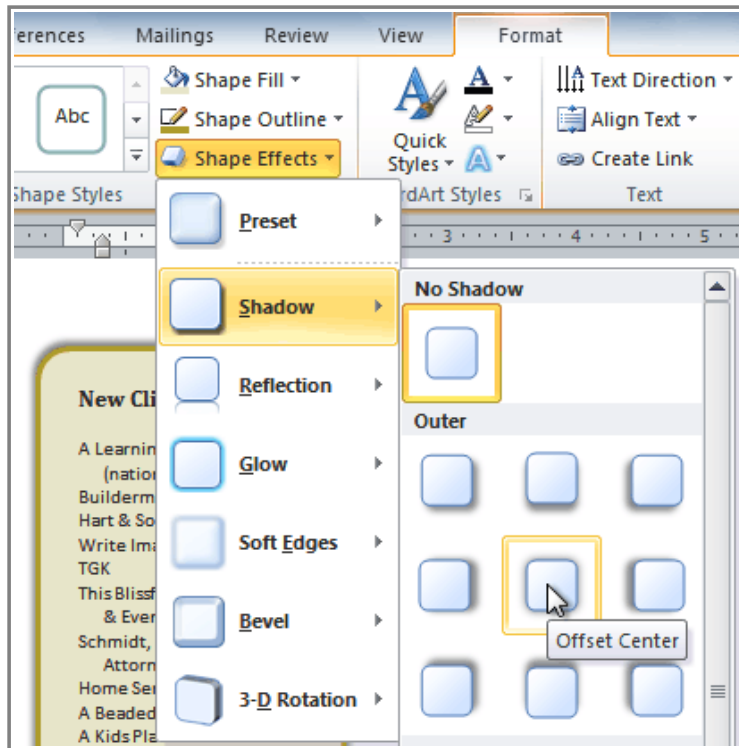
erences Mailings Review View Format

Abc

Shape Fill
Shape Outline
Shape Effects

Shape Styles

Quick Styles

rdArt Styles

Text Direction
Align Text
Create Link

Text

Preset

Shadow

Reflection

Glow

Soft Edges

Bevel

3-D Rotation

No Shadow

Outer

Offset Center

New Cli

A Learnin
(nation
Builderm
Hart & So
Write Ima
TGK
This Bliss
& Ever
Schmidt,
Attorn
Home Ser
A Beaded
A Kids Pla